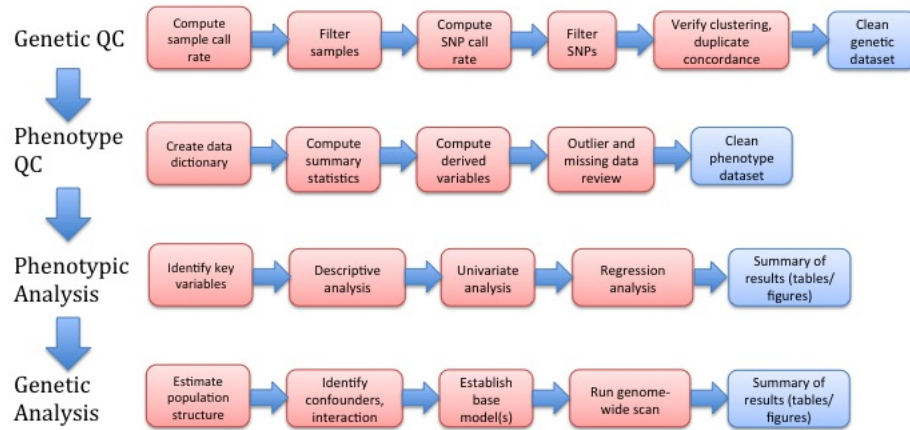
Genetic QC

Compute sample call rate

Filter samples

Compute SNP call rate

Filter SNPs

Verify clustering, duplicate concordance

Clean genetic dataset

Phenotype QC

Create data dictionary

Compute summary statistics

Compute derived variables

Outlier and missing data review

Clean phenotype dataset

Phenotypic Analysis

Identify key variables

Descriptive analysis

Univariate analysis

Regression analysis

Summary of results (tables/ figures)

Genetic Analysis

Estimate population structure

Identify confounders, interaction

Establish base model(s)

Run genome-wide scan

Summary of results (tables/ figures)